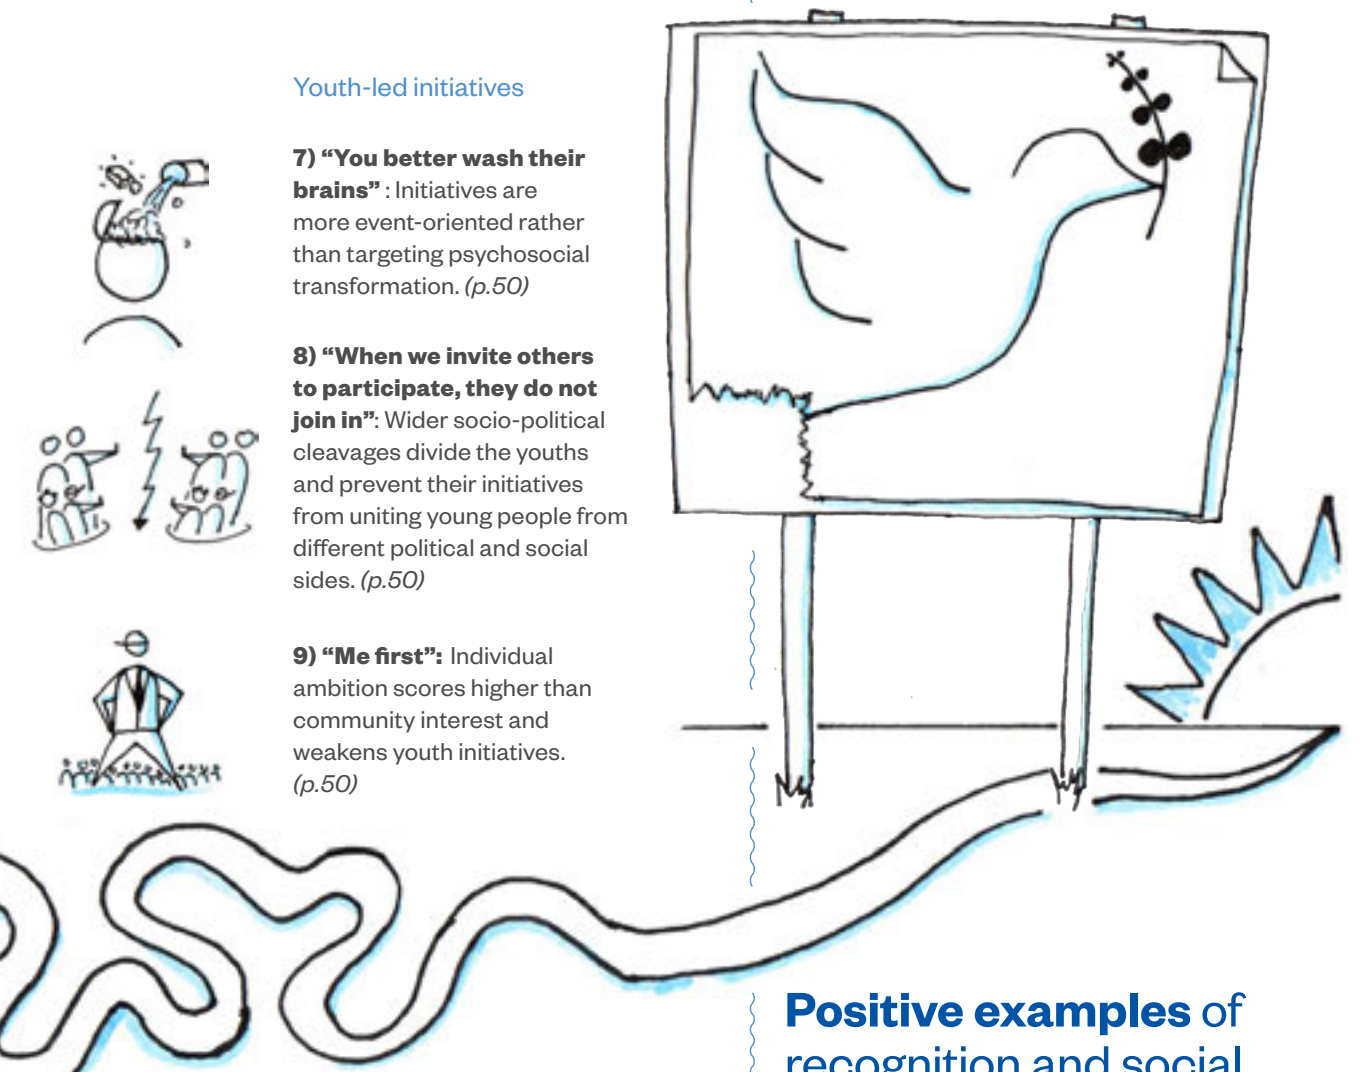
Youth-led initiatives

7) “You better wash their brains” : Initiatives are more event-oriented rather than targeting psychosocial transformation. (p.50)

8) “When we invite others to participate, they do not join in”: Wider socio-political cleavages divide the youths and prevent their initiatives from uniting young people from different political and social sides. (p.50)

9) “Me first”: Individual ambition scores higher than community interest and weakens youth initiatives. (p.50)

Positive examples of recognition and social